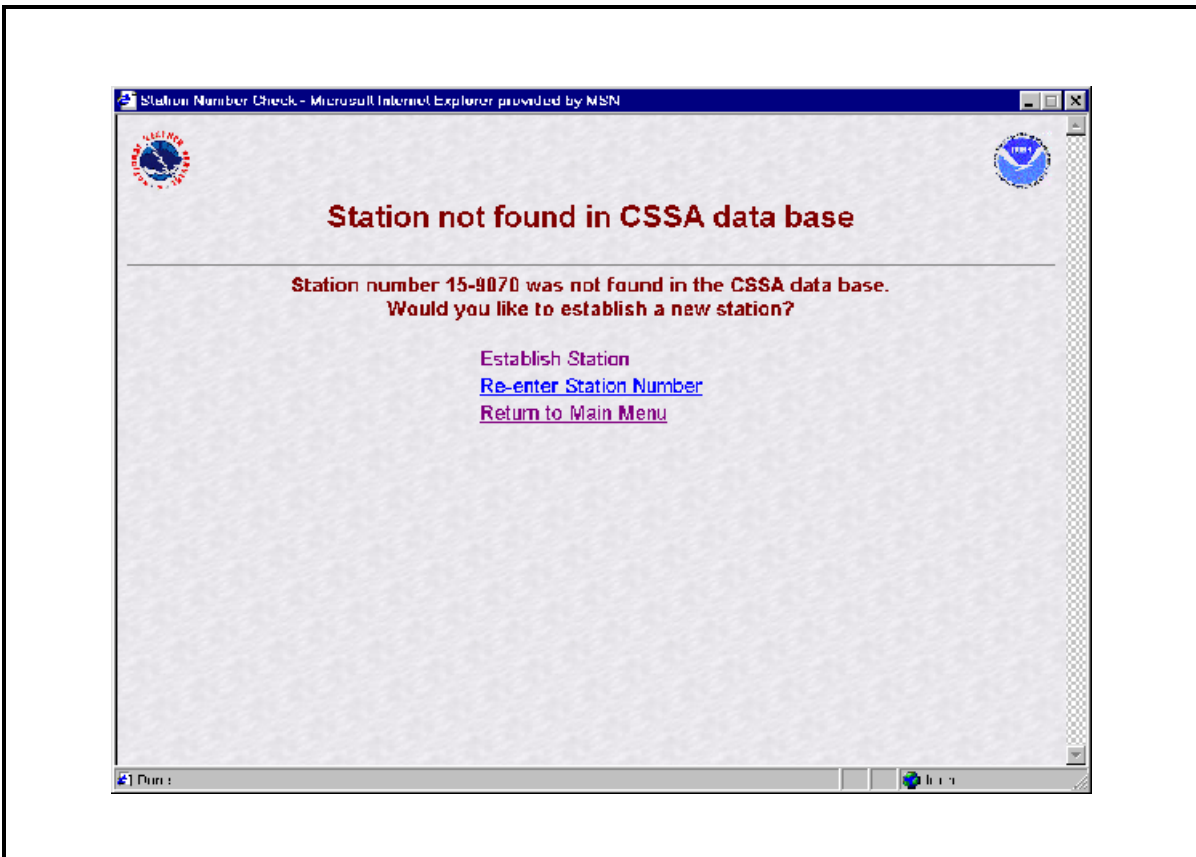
Station Number Check - Microsoft Internet Explorer provided by MSN

Station not found in CSSA data base

Station number 15-9070 was not found in the CSSA data base. Would you like to establish a new station?

Establish Station
Re-enter Station Number
Return to Main Menu

Done

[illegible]